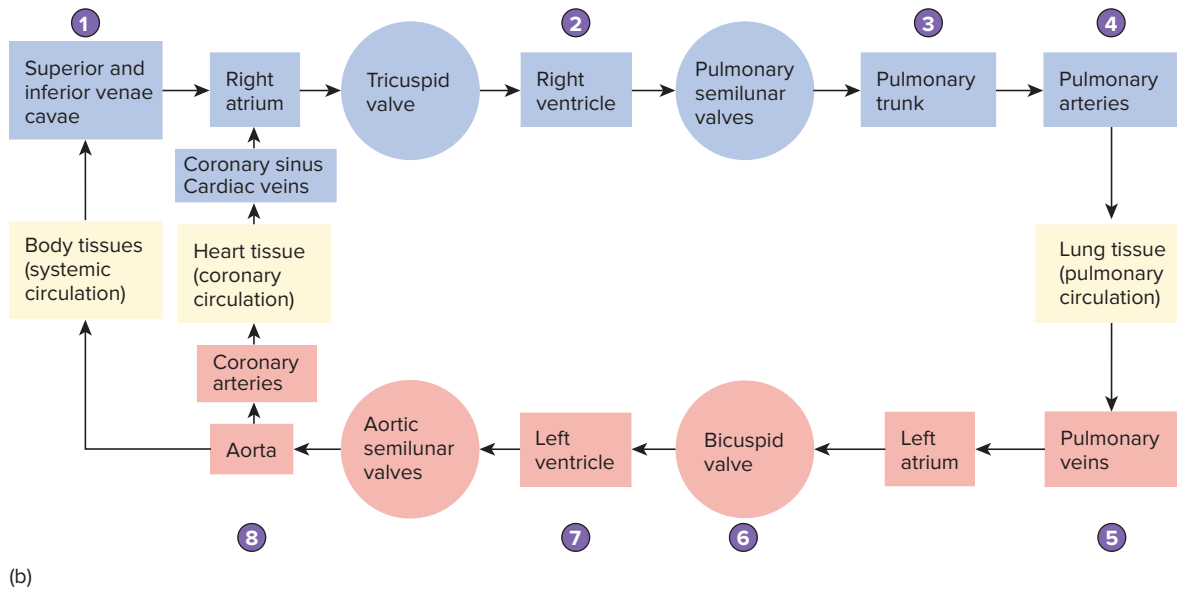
1
Superior and inferior venae cavae

Right atrium

Tricuspid valve

2
Right ventricle

Pulmonary semilunar valves

3
Pulmonary trunk

4
Pulmonary arteries

Coronary sinus
Cardiac veins

Body tissues (systemic circulation)

Heart tissue (coronary circulation)

Lung tissue (pulmonary circulation)

Coronary arteries

Aorta

Aortic semilunar valves

Left ventricle

Bicuspid valve

Left atrium

Pulmonary veins

8

7

6

5

(b)